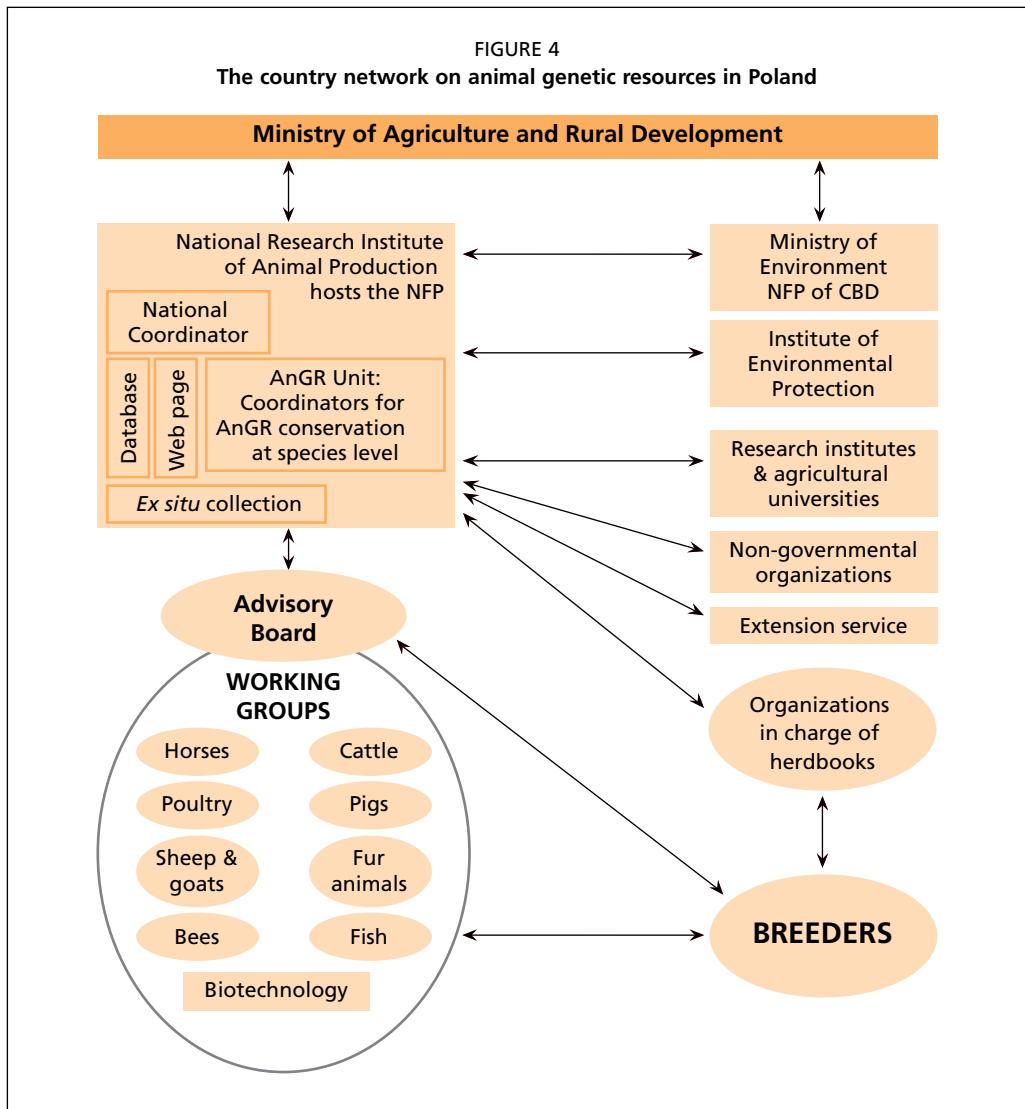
FIGURE 4
The country network on animal genetic resources in Poland

Ministry of Agriculture and Rural Development

National Research Institute of Animal Production hosts the NFP

National Coordinator

Database

Web page

AnGR Unit: Coordinators for AnGR conservation at species level

Ex situ collection

Ministry of Environment NFP of CBD

Institute of Environmental Protection

Research institutes & agricultural universities

Non-governmental organizations

Extension service

Advisory Board

WORKING GROUPS

Horses

Cattle

Poultry

Pigs

Sheep & goats

Fur animals

Bees

Fish

Biotechnology

Organizations in charge of herdbooks

BREEDERS